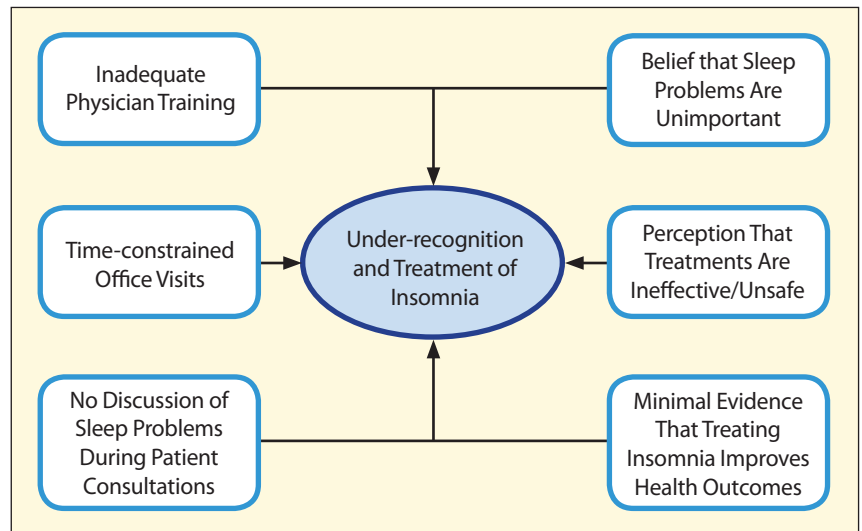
Inadequate Physician Training

Belief that Sleep Problems Are Unimportant

Time-constrained Office Visits

Under-recognition and Treatment of Insomnia

Perception That Treatments Are Ineffective/Unsafe

No Discussion of Sleep Problems During Patient Consultations

Minimal Evidence That Treating Insomnia Improves Health Outcomes